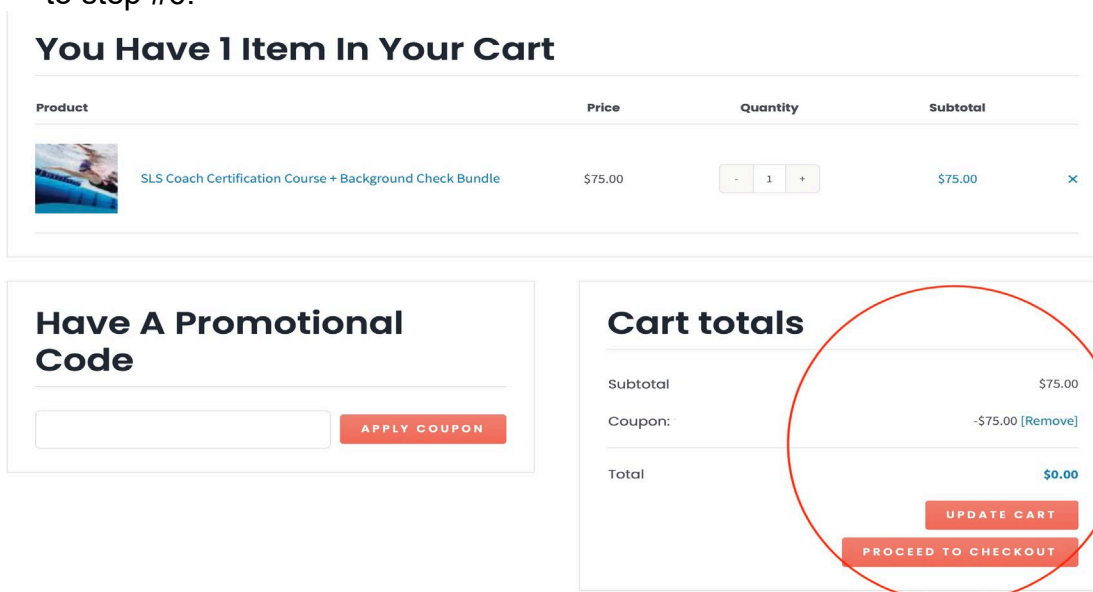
to step #3.

# You Have 1 Item In Your Cart

| Product | Price | Quantity | Subtotal | |
|---|---|---|---|---|
| SLS Coach Certification Course + Background Check Bundle | $75.00 | - 1 + | $75.00 | × |

# Have A Promotional Code

APPLY COUPON

# Cart totals

| | |
|---|---|
| Subtotal | $75.00 |
| Coupon: | -$75.00 [Remove] |
| Total | $0.00 |

UPDATE CART

PROCEED TO CHECKOUT